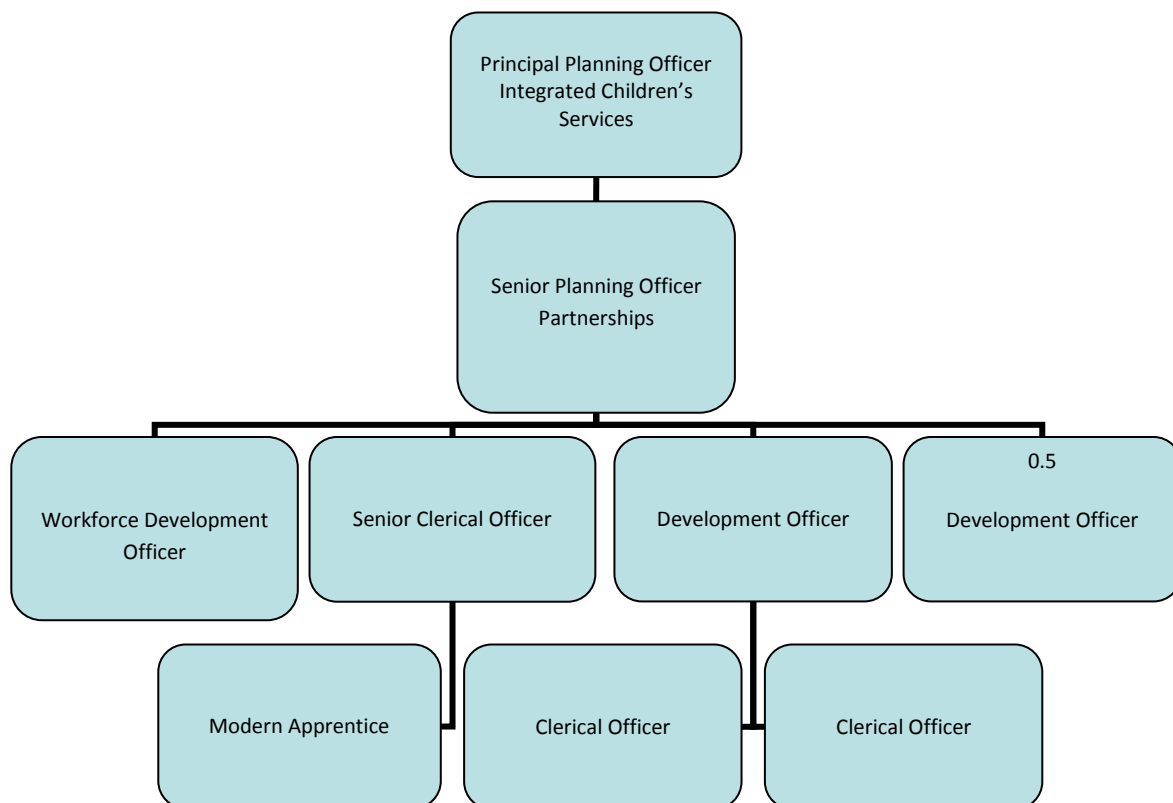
Principal Planning Officer Integrated Children's Services

Senior Planning Officer Partnerships

Workforce Development Officer

Senior Clerical Officer

Development Officer

0.5

Development Officer

Modern Apprentice

Clerical Officer

Clerical Officer